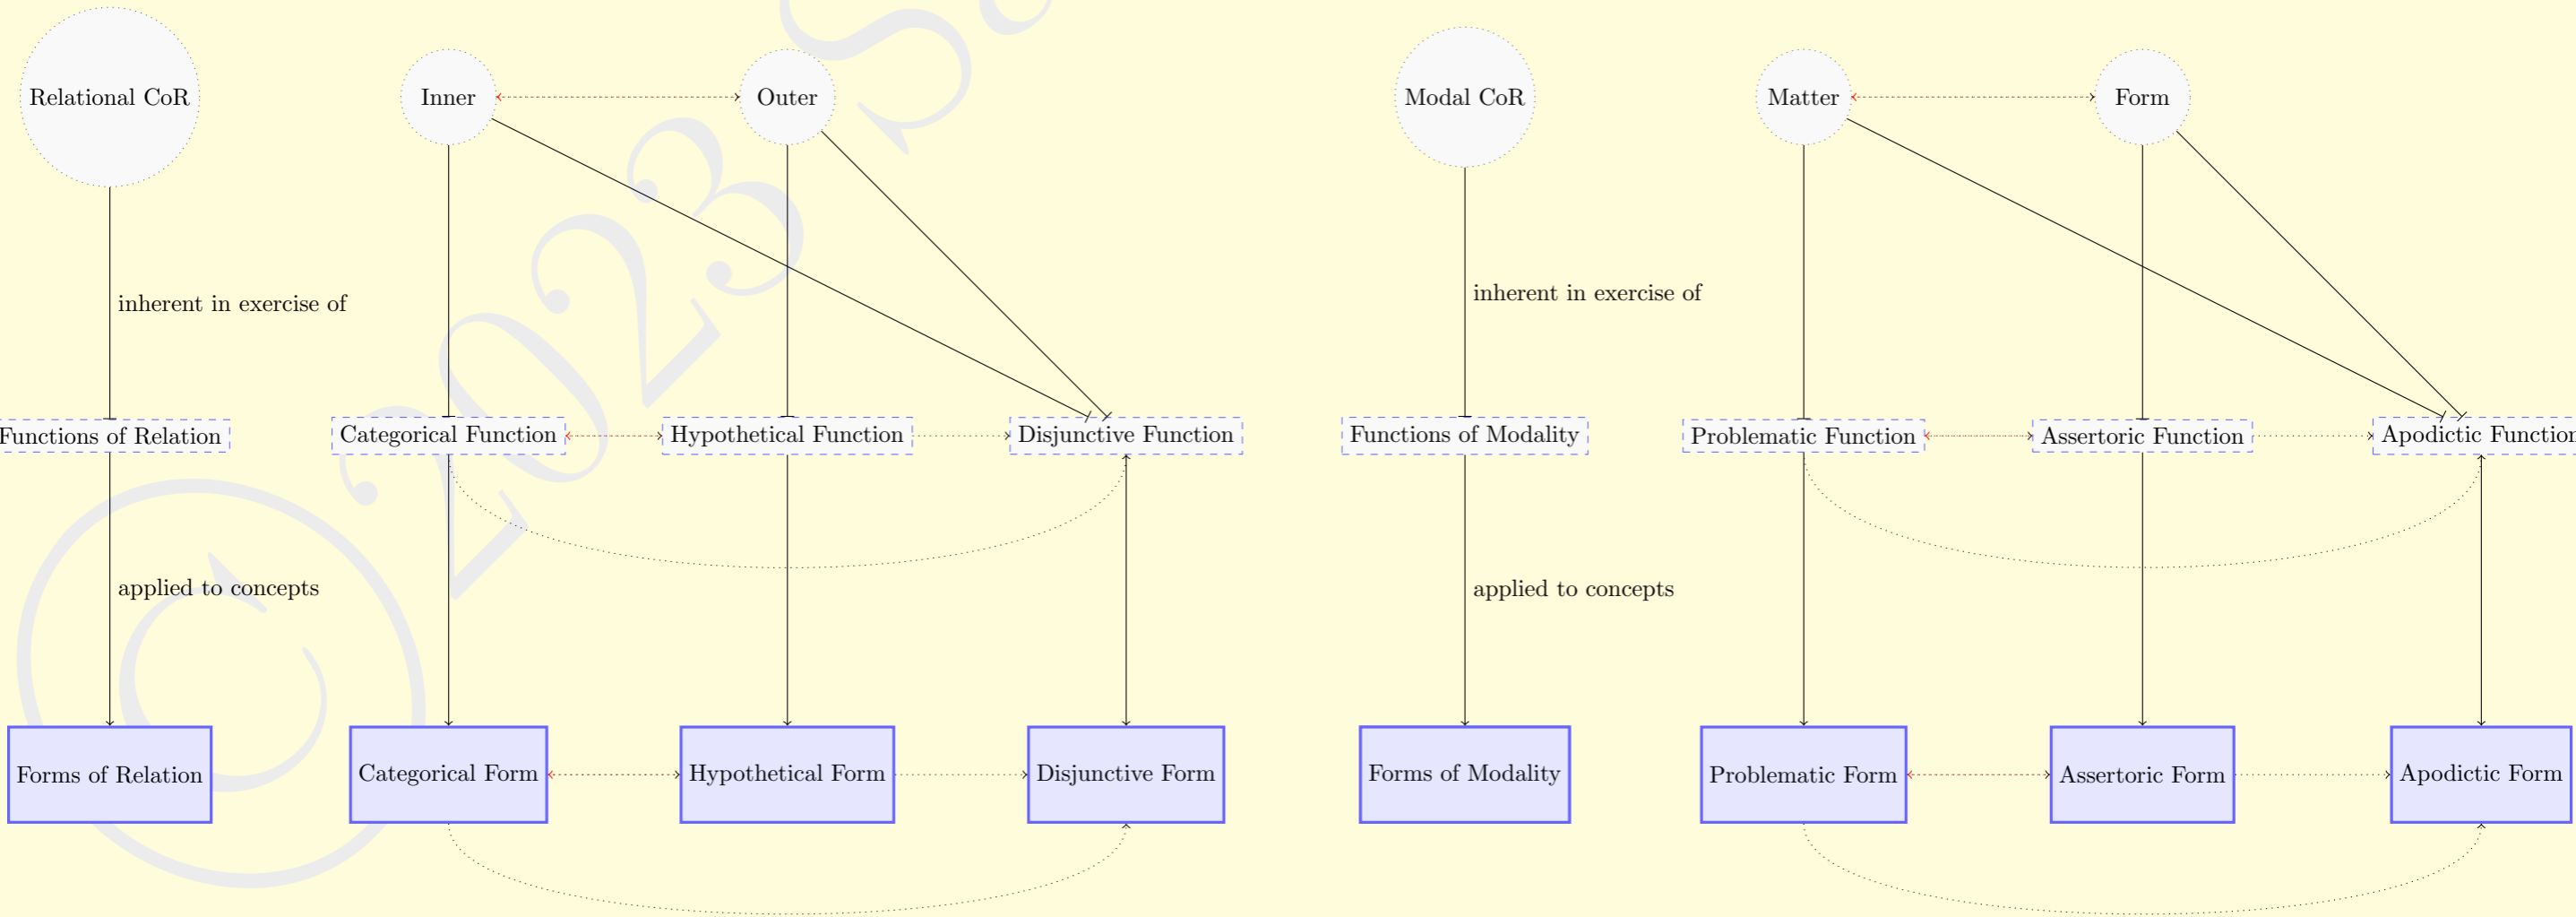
Relational CoR

Inner

Outer

Modal CoR

Matter

Form

inherent in exercise of

inherent in exercise of

Functions of Relation

Categorical Function

Hypothetical Function

Disjunctive Function

Functions of Modality

Problematic Function

Assertoric Function

Apodictic Functio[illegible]

applied to concepts

applied to concepts

Forms of Relation

Categorical Form

Hypothetical Form

Disjunctive Form

Forms of Modality

Problematic Form

Assertoric Form

Apodictic Form

© 2023 S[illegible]